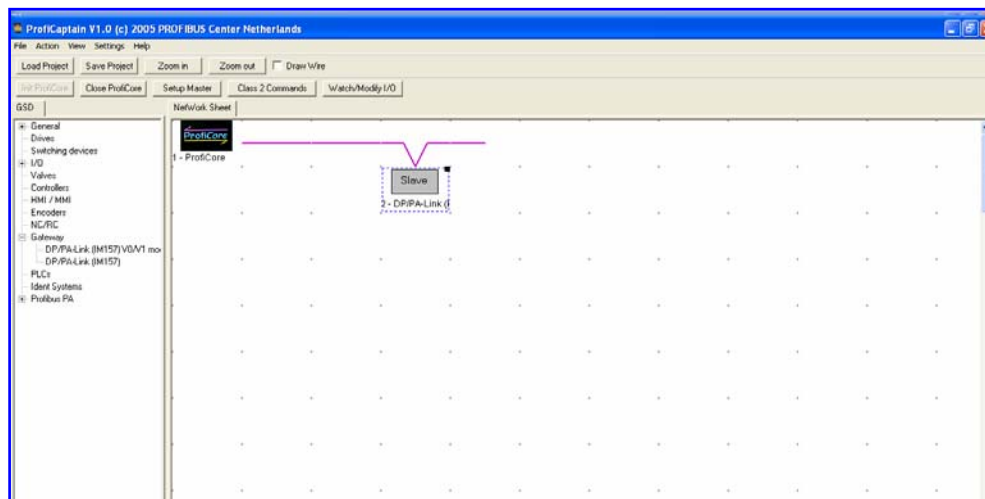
ProfiCaptain V1.0 (c) 2005 PROFIBUS Center Netherlands

File Action View Settings Help

Load Project Save Project Zoom in Zoom out Draw Wire

Init ProfiCore Close ProfiCore Setup Master Class 2 Commands Watch/Modify I/O

GSD

Network Sheet

General
Drives
Switching devices
I/O
Valves
Controllers
HMI / MMI
Encoders
NC/RC
Gateway
DP/PA-Link (IM157) V0/V1 mo
DP/PA-Link (IM157)
PLCs
Ident Systems
Profibus PA

ProfiCore
1 - ProfiCore

Slave
2 - DP/PA-Link (